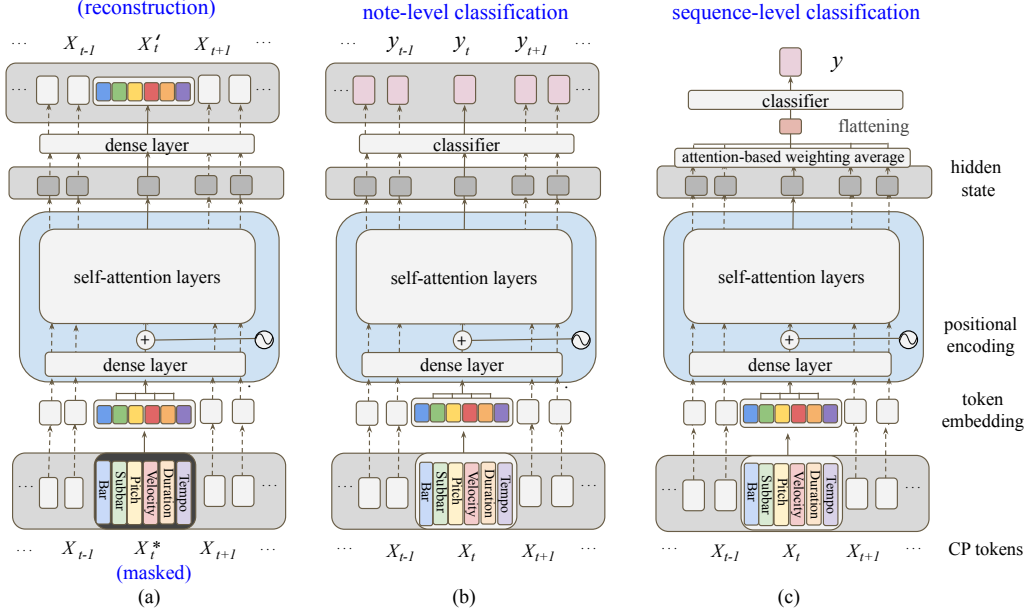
(reconstruction)

... $X_{t-1}$ $X_t'$ $X_{t+1}$ ...

...

dense layer

self-attention layers

+

dense layer

... Bar Subbar Pitch Velocity Duration Tempo ...

... $X_{t-1}$ $X_t^*$ $X_{t+1}$ ...

(masked)

(a)

note-level classification

... $y_{t-1}$ $y_t$ $y_{t+1}$ ...

...

classifier

self-attention layers

+

dense layer

... Bar Subbar Pitch Velocity Duration Tempo ...

... $X_{t-1}$ $X_t$ $X_{t+1}$ ...

(b)

sequence-level classification

$y$

classifier

flattening

attention-based weighting average

self-attention layers

+

dense layer

... Bar Subbar Pitch Velocity Duration Tempo ...

... $X_{t-1}$ $X_t$ $X_{t+1}$ ...

(c)

hidden state

positional encoding

token embedding

CP tokens